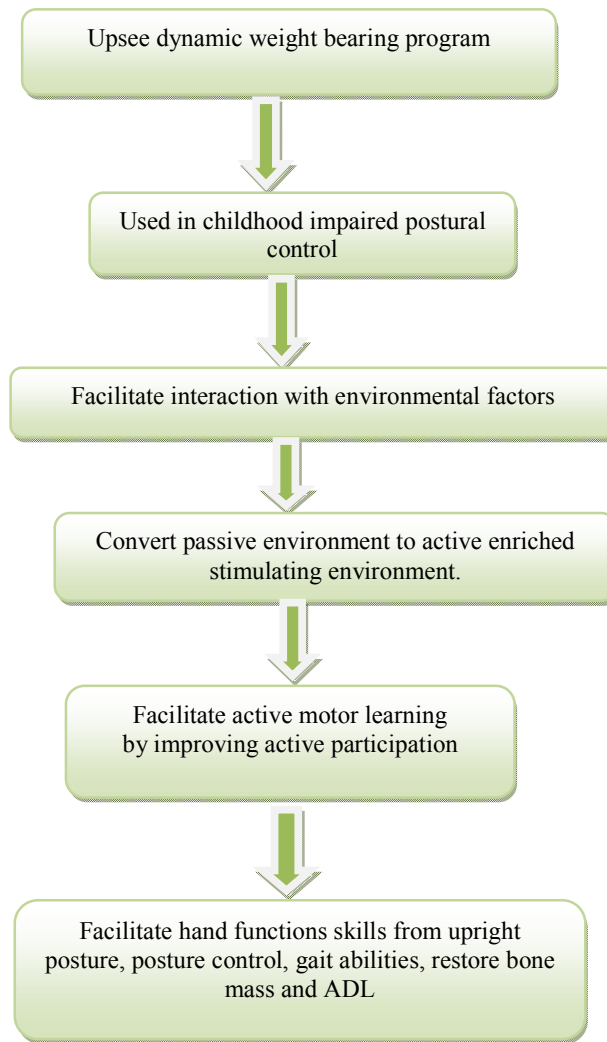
Upsee dynamic weight bearing program

Used in childhood impaired postural control

Facilitate interaction with environmental factors

Convert passive environment to active enriched stimulating environment.

Facilitate active motor learning by improving active participation

Facilitate hand functions skills from upright posture, posture control, gait abilities, restore bone mass and ADL